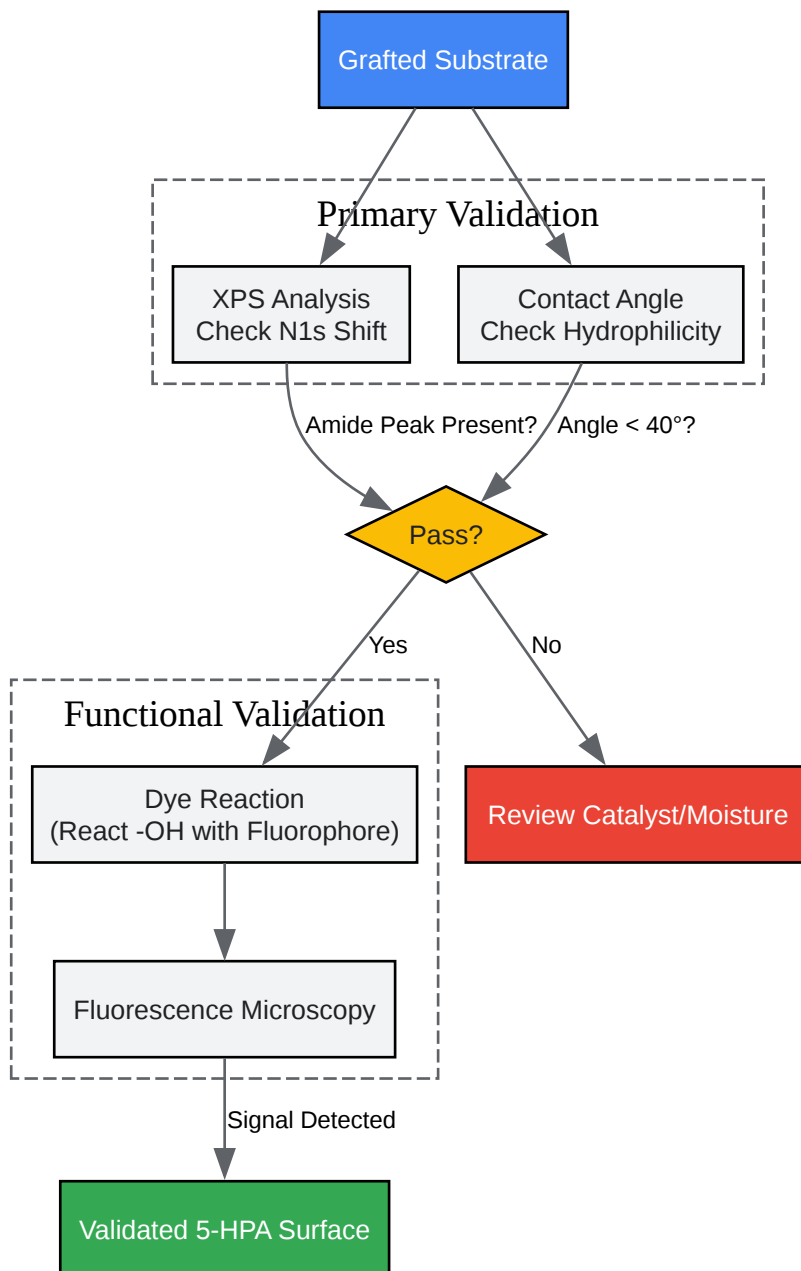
Grafted Substrate

Primary Validation

XPS Analysis
Check N1s Shift

Contact Angle
Check Hydrophilicity

Amide Peak Present?

Angle < 40°?

Pass?

Yes

No

Functional Validation

Dye Reaction
(React -OH with Fluorophore)

Fluorescence Microscopy

Review Catalyst/Moisture

Signal Detected

Validated 5-HPA Surface